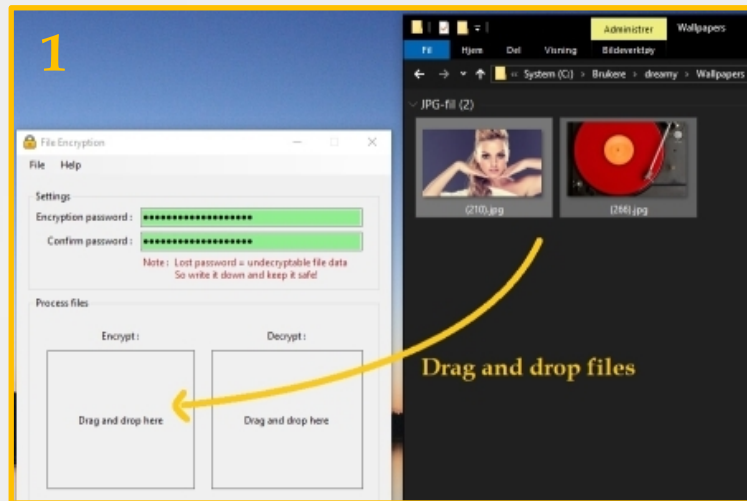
1

File Encryption

File Help

Settings

Encryption password : ••••••••••••••••••••

Confirm password : ••••••••••••••••••••

Note : Lost password = undecryptable file data
So write it down and keep it safe!

Process files

Encrypt :

Decrypt :

Drag and drop here

Drag and drop here

Administrer Wallpapers

Fil Hjem Del Visning Bildeverktøy

« System (C:) › Brukere › dreamy › Wallpapers

JPG-fil (2)

(210).jpg

(266).jpg

Drag and drop files